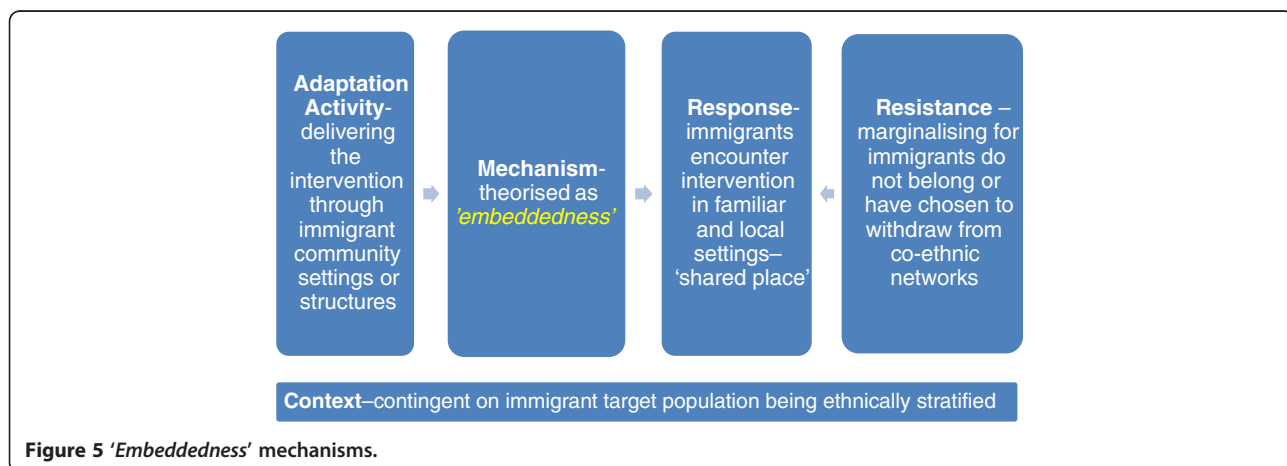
**Adaptation Activity**- delivering the intervention through immigrant community settings or structures

**Mechanism**- theorised as *'embeddedness'*

**Response**- immigrants encounter intervention in familiar and local settings– 'shared place'

**Resistance** – marginalising for immigrants do not belong or have chosen to withdraw from co-ethnic networks

**Context**–contingent on immigrant target population being ethnically stratified

**Figure 5** '*Embeddedness*' **mechanisms.**